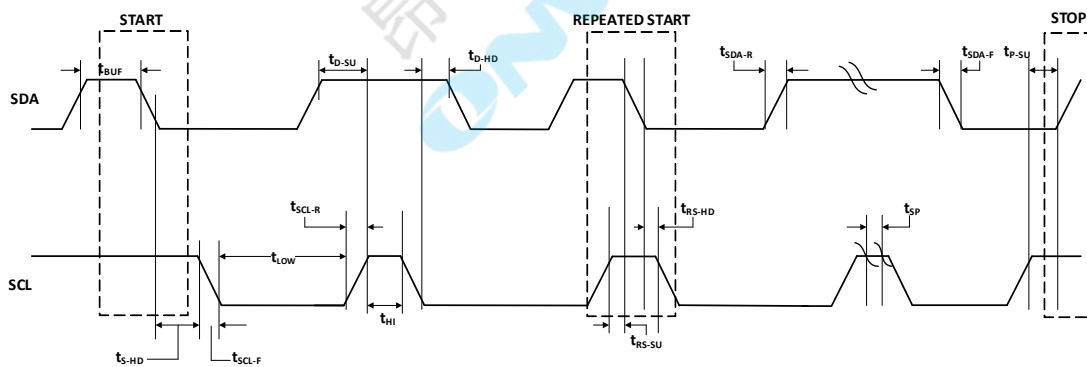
START

REPEATED START

STOP

$t_{BUF}$

$t_{D-SU}$

$t_{D-HD}$

$t_{SDA-R}$

$t_{SDA-F}$

$t_{P-SU}$

SDA

$t_{SCL-R}$

$t_{RS-HD}$

$t_{SP}$

$t_{LOW}$

SCL

$t_{HI}$

$t_{S-HD}$

$t_{SCL-F}$

$t_{RS-SU}$